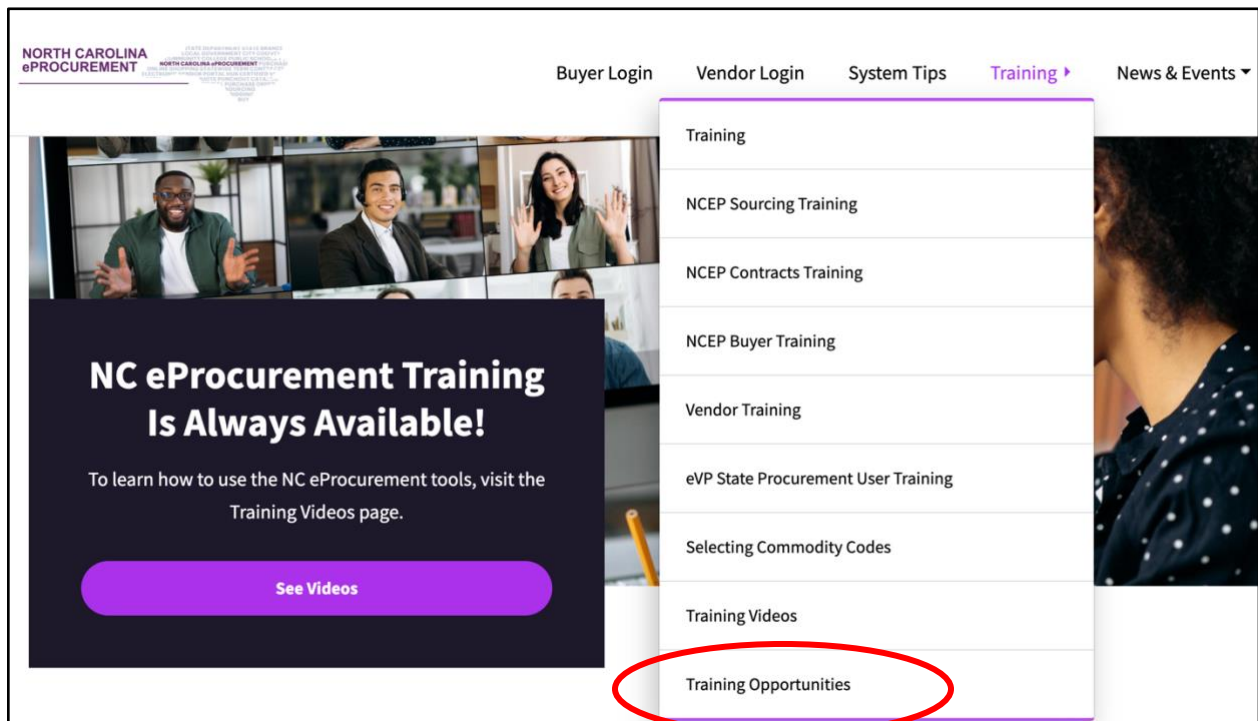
NORTH CAROLINA
ePROCUREMENT

Buyer Login
Vendor Login
System Tips
Training
News & Events

Training
NCEP Sourcing Training
NCEP Contracts Training
NCEP Buyer Training
Vendor Training
eVP State Procurement User Training
Selecting Commodity Codes
Training Videos
Training Opportunities

NC eProcurement Training Is Always Available!

To learn how to use the NC eProcurement tools, visit the Training Videos page.

See Videos